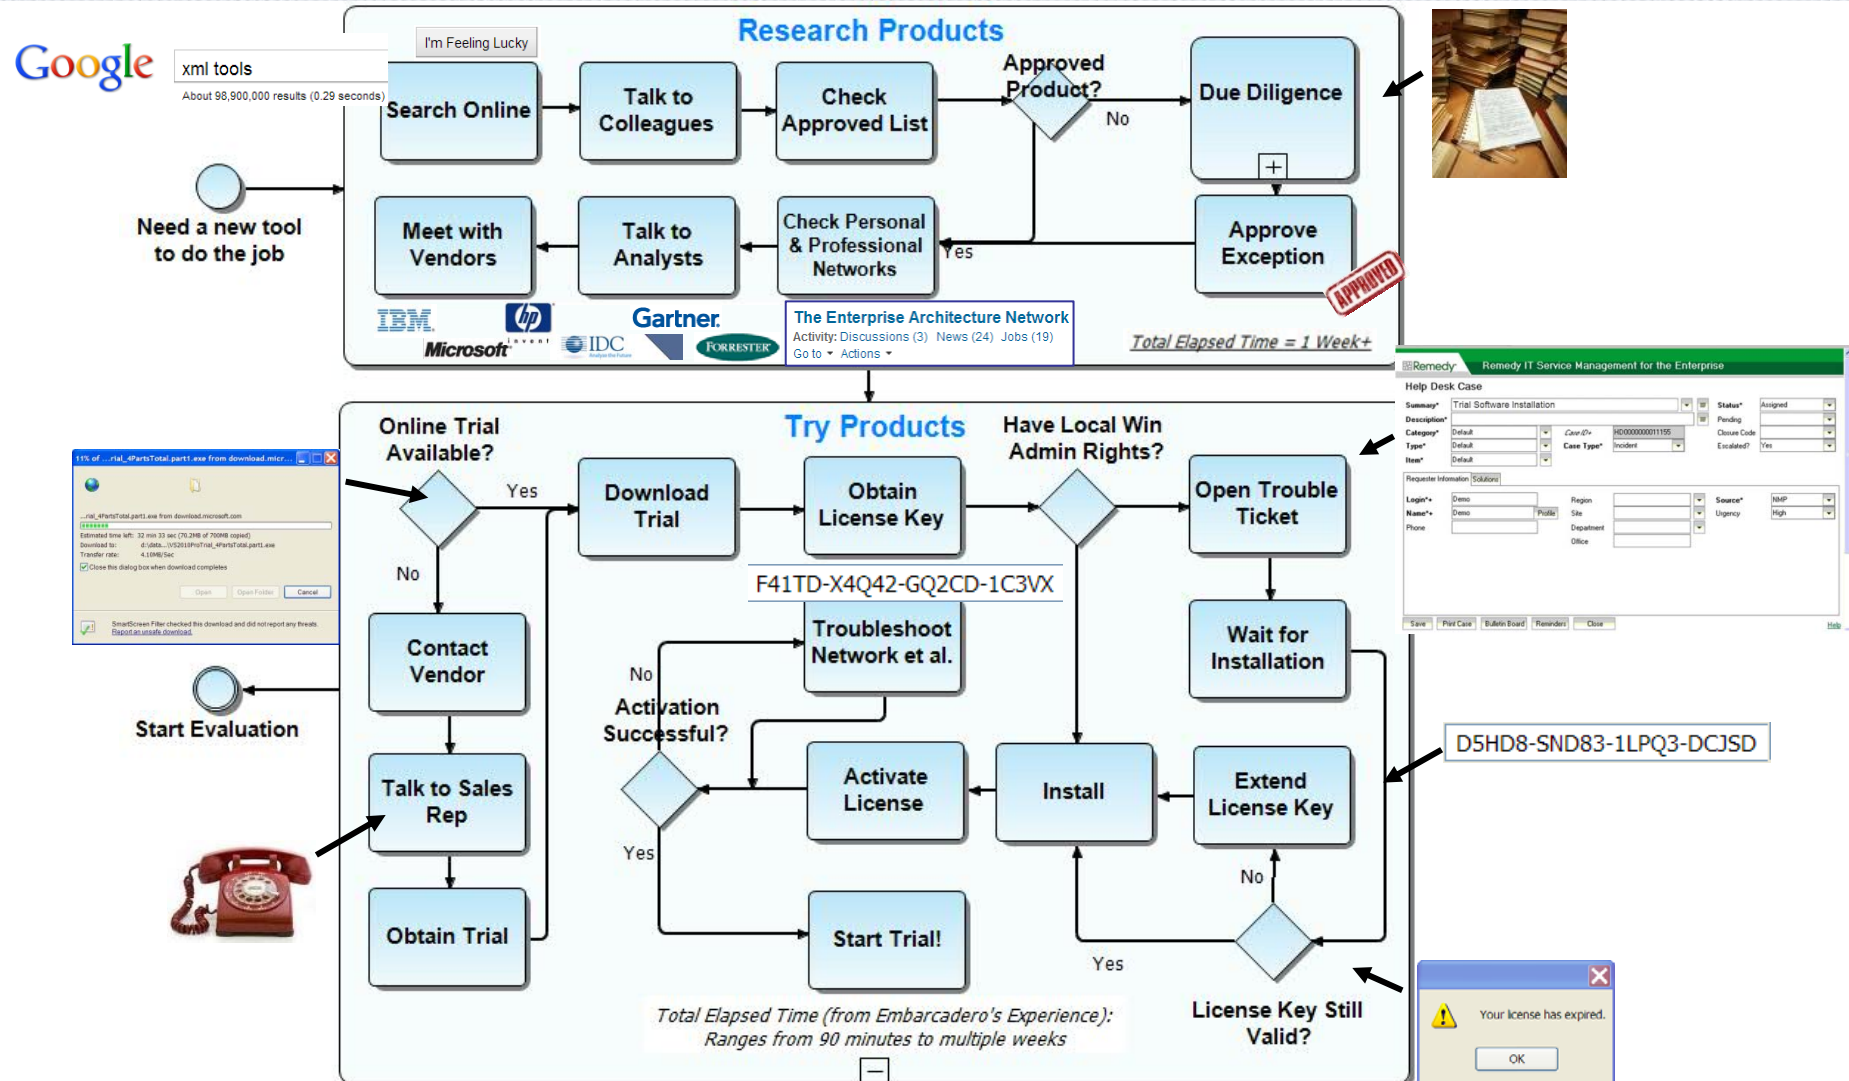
Google
xml tools
I'm Feeling Lucky
About 98,900,000 results (0.29 seconds)

Research Products

Search Online
Talk to Colleagues
Check Approved List
Approved Product?
No
Due Diligence
Need a new tool to do the job
Meet with Vendors
Talk to Analysts
Check Personal & Professional Networks
Yes
Approve Exception
APPROVED
IBM
Microsoft
hp invent
IDC
Gartner
FORRESTER
The Enterprise Architecture Network
Activity: Discussions (3) News (24) Jobs (19)
Go to Actions
Total Elapsed Time = 1 Week+

Remedy Remedy IT Service Management for the Enterprise
Help Desk Case
Summary* Trial Software Installation
Description*
Category* Default
Type* Default
Item* Default
Case ID+ HD0000000011155
Case Type* Incident
Status* Assigned
Pending
Closure Code
Escalated? Yes
Requester Information Solutions
Login*+ Demo
Name*+ Demo Profile
Phone
Region
Site
Department
Office
Source* NMP
Urgency High
Save Print Case Bulletin Board Reminders Close Help

Try Products

Online Trial Available?
Yes
No
Download Trial
Obtain License Key
Have Local Win Admin Rights?
Open Trouble Ticket
F41TD-X4Q42-GQ2CD-1C3VX
Contact Vendor
Troubleshoot Network et al.
No
Activation Successful?
Wait for Installation
Start Evaluation
Talk to Sales Rep
Activate License
Install
Extend License Key
D5HD8-SND83-1LPQ3-DCJSD
Yes
No
Obtain Trial
Start Trial!
Yes
License Key Still Valid?
Total Elapsed Time (from Embarcadero's Experience): Ranges from 90 minutes to multiple weeks

11% of ...rial_4PartsTotal.part1.exe from download.micr...
...rial_4PartsTotal.part1.exe from download.microsoft.com
Estimated time left: 32 min 33 sec (70.2MB of 700MB copied)
Download to: d:\data...\VS2010ProTrial_4PartsTotal.part1.exe
Transfer rate: 4.10MB/Sec
Close this dialog box when download completes
Open Open Folder Cancel
SmartScreen Filter checked this download and did not report any threats.
Report an unsafe download.

Your license has expired.
OK